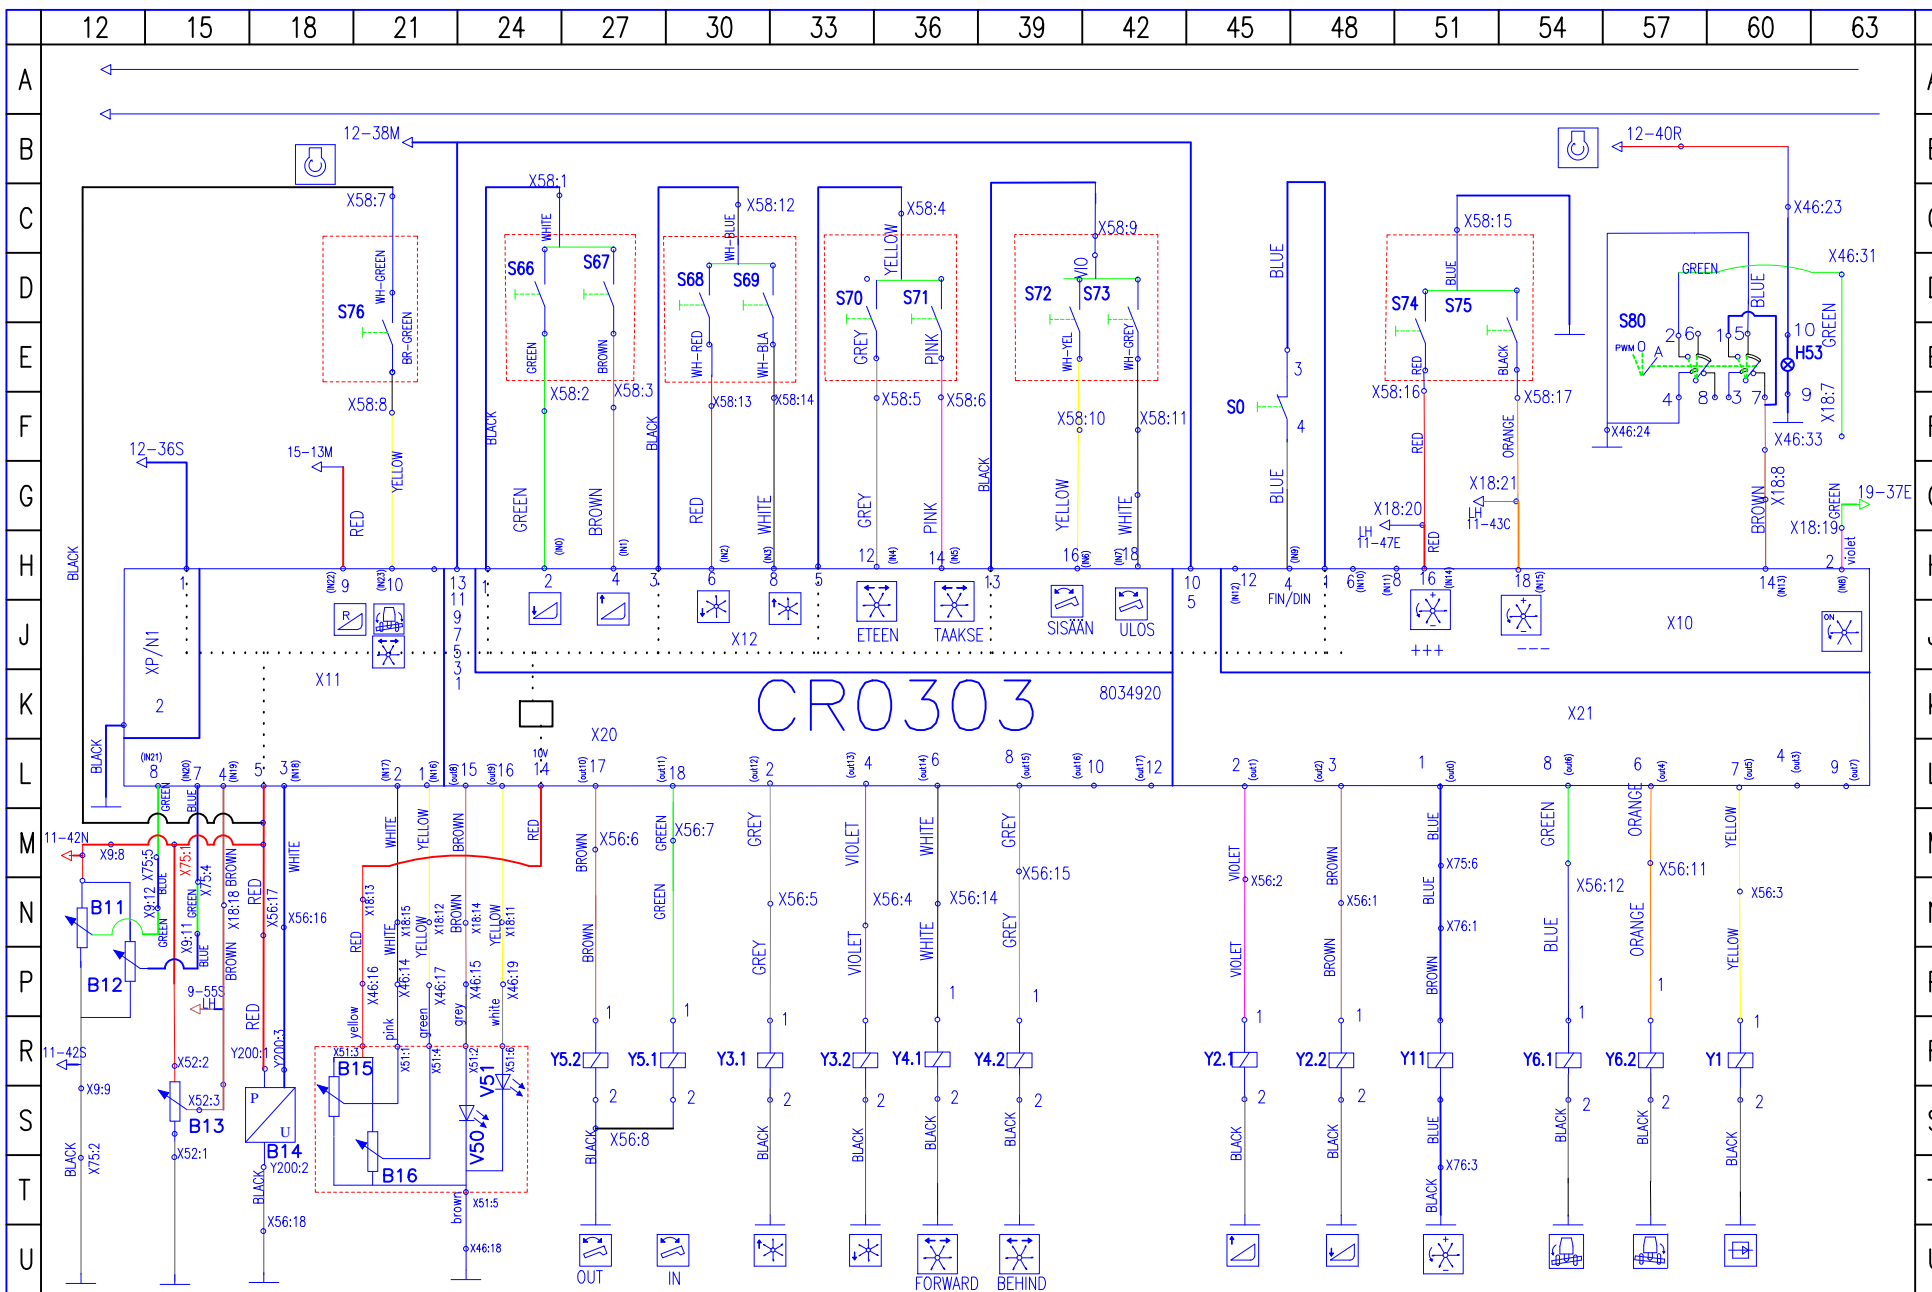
| 12 | 15 | 18 | 21 | 24 | 27 | 30 | 33 | 36 | 39 | 42 | 45 | 48 | 51 | 54 | 57 | 60 | 63 |
|---|---|---|---|---|---|---|---|---|---|---|---|---|---|---|---|---|---|

A
B
C
D
E
F
G
H
J
K
L
M
N
P
R
S
T
U

12-38M
12-40R
X58:7
X58:1
X58:12
X58:4
X58:9
X58:15
X46:23
X46:31
S76
WH-GREEN
BR-GREEN
S66
S67
WHITE
GREEN
BROWN
S68
S69
WH-BLUE
WH-RED
WH-BLA
S70
S71
YELLOW
GREY
PINK
S72
S73
VIO
WH-YEL
WH-GREY
BLUE
S74
S75
RED
BLACK
S80
GREEN
BLUE
H53
PWM 0
X58:8
X58:2
X58:3
X58:13
X58:14
X58:5
X58:6
X58:10
X58:11
X58:16
X58:17
X46:24
X46:33
X18:7
S0
12-36S
15-13M
YELLOW
RED
BLACK
GREEN
BROWN
RED
WHITE
GREY
PINK
YELLOW
WHITE
BLUE
ORANGE
X18:21
11-43C
X18:20
11-47E
X18:8
X18:19
19-37E
violet
XP/N1
X11
X12
ETEEN
TAAKSE
SISÄÄN
ULOS
FIN/DIN
X10
+++
---
CR0303
8034920
X20
X21
10V
11-42N
X9:8
X9:12
X75:5
X75:1
X75:4
X18:18
X9:11
B11
B12
9-55S
11-42S
X9:9
X52:2
X52:3
B13
X52:1
X75:2
Y200:1
Y200:3
B14
Y200:2
X56:18
X56:16
X56:17
X46:16
X18:13
X46:14
X18:15
X46:17
X18:12
X46:15
X18:14
X46:19
X18:11
yellow
pink
green
grey
white
B15
B16
V51
V50
X51:5
X46:18
brown
X56:6
X56:7
X56:5
X56:4
X56:14
X56:15
X56:8
X56:2
X56:1
X75:6
X76:1
X76:3
X56:12
X56:11
X56:3
Y5.2
Y5.1
Y3.1
Y3.2
Y4.1
Y4.2
Y2.1
Y2.2
Y11
Y6.1
Y6.2
Y1
OUT
IN
FORWARD
BEHIND
VIOLET
WHITE
GREY
BROWN
BLUE
GREEN
ORANGE
YELLOW
BLACK